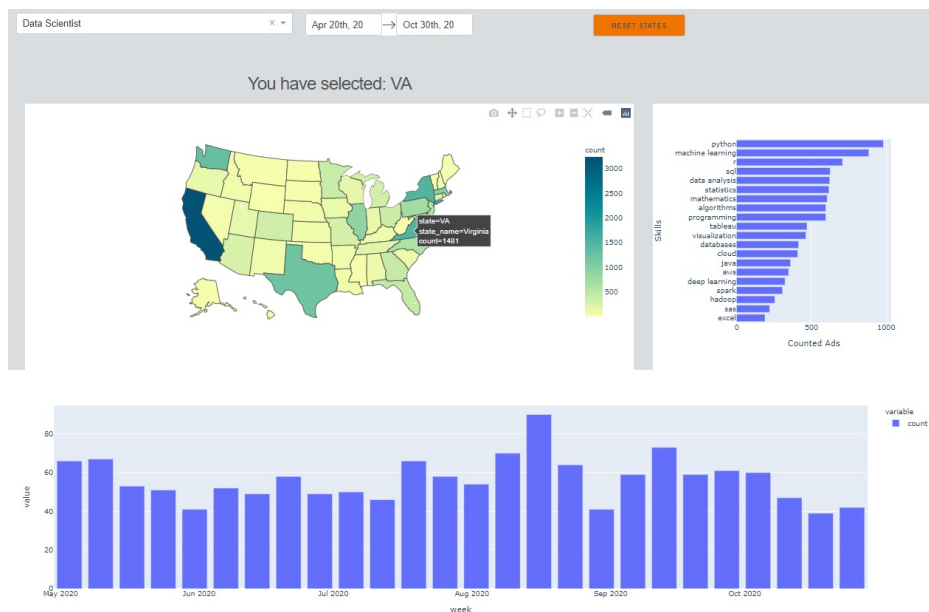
Data Scientist × ▾

Apr 20th, 20 → Oct 30th, 20

RESET STATES

You have selected: VA

count

3000
2500
2000
1500
1000
500

state=VA
state_name=Virginia
count=1481

Skills

python
machine learning
r
sql
data analysis
statistics
mathematics
algorithms
programming
tableau
visualization
databases
cloud
java
aws
deep learning
spark
hadoop
sas
excel

0
500
1000

Counted Ads

variable
count

value

0
20
40
60
80

May 2020
Jun 2020
Jul 2020
Aug 2020
Sep 2020
Oct 2020

week